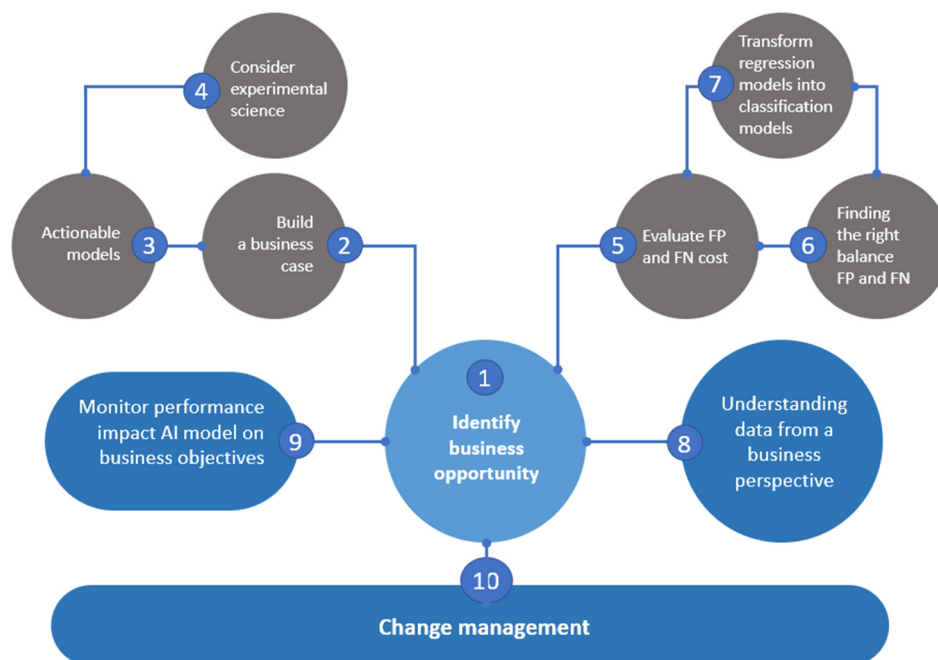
4 Consider experimental science

7 Transform regression models into classification models

Actionable models 3

Build a business case 2

5 Evaluate FP and FN cost

6 Finding the right balance FP and FN

1 Identify business opportunity

Monitor performance impact AI model on business objectives 9

8 Understanding data from a business perspective

10

Change management